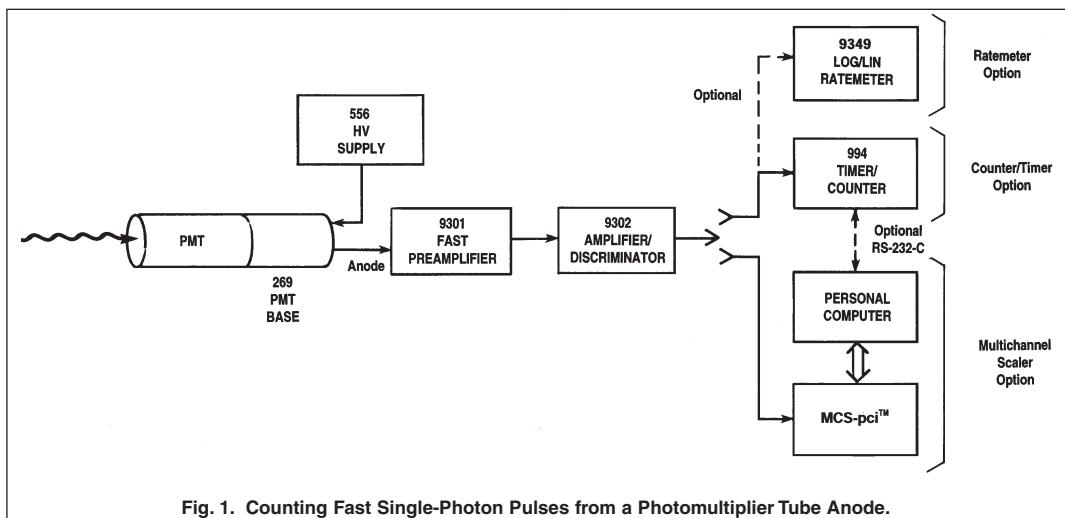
9349
LOG/LIN
RATEMETER

Ratemeter
Option

Optional

556
HV
SUPPLY

994
TIMER/
COUNTER

Counter/Timer
Option

PMT

9301
FAST
PREAMPLIFIER

9302
AMPLIFIER/
DISCRIMINATOR

Optional
RS-232-C

Anode

269
PMT
BASE

PERSONAL
COMPUTER

Multichannel
Scaler
Option

MCS-pci$^{TM}$

Fig. 1. Counting Fast Single-Photon Pulses from a Photomultiplier Tube Anode.